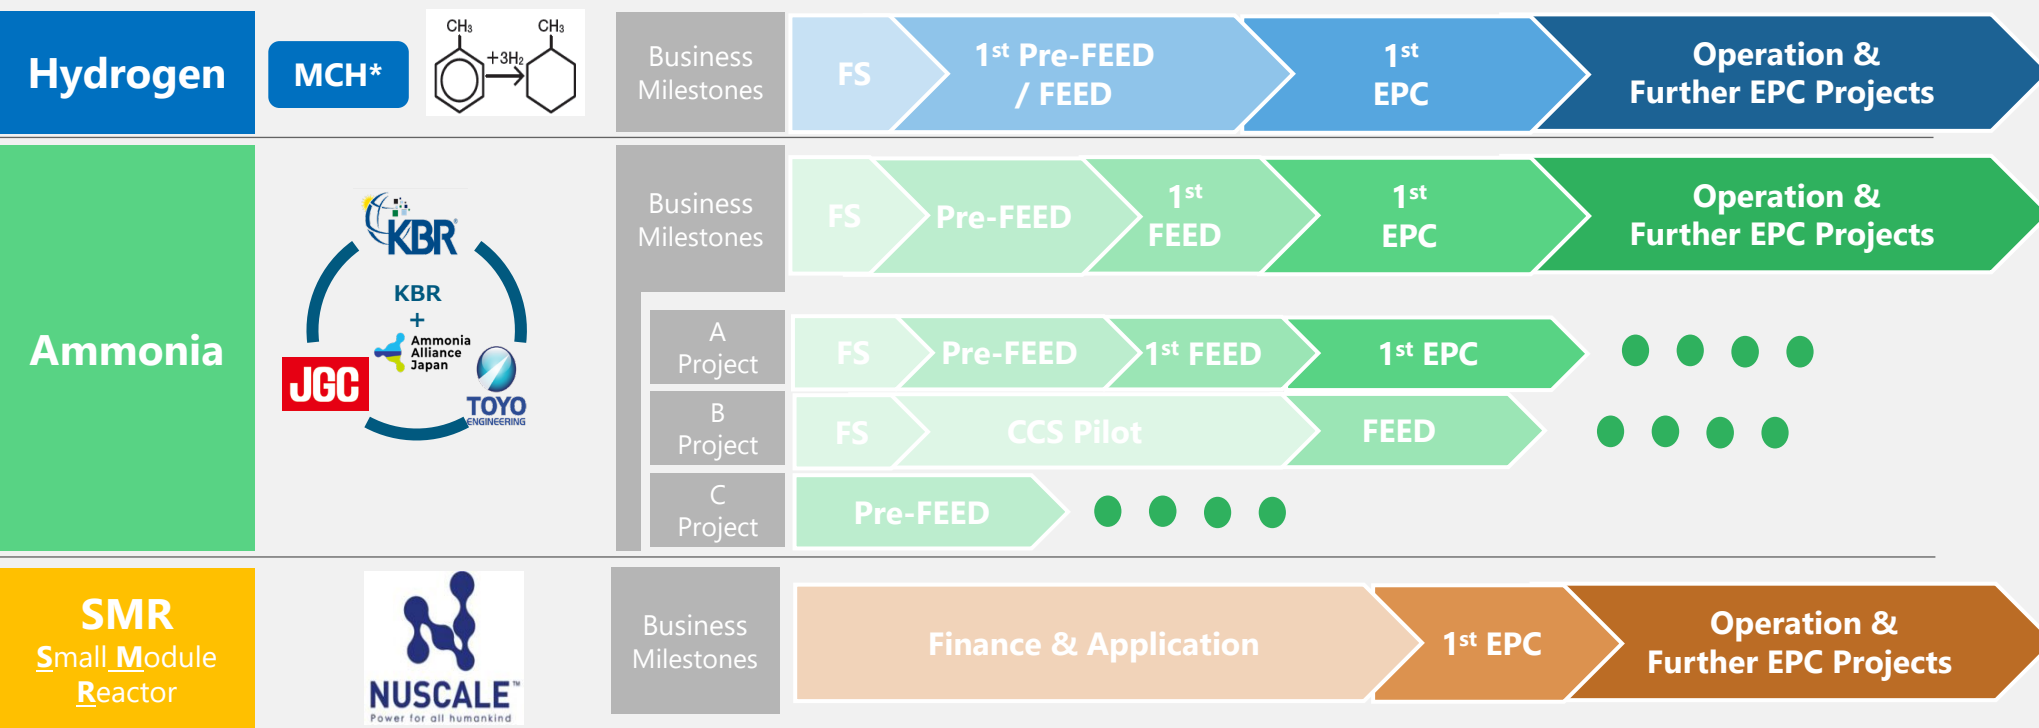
Hydrogen

MCH*

$CH_3$ $+3H_2$ $CH_3$

Business Milestones

FS

1st Pre-FEED / FEED

1st EPC

Operation & Further EPC Projects

Ammonia

KBR

KBR + Ammonia Alliance Japan

JGC

TOYO ENGINEERING

Business Milestones

FS

Pre-FEED

1st FEED

1st EPC

Operation & Further EPC Projects

A Project

FS

Pre-FEED

1st FEED

1st EPC

B Project

FS

CCS Pilot

FEED

C Project

Pre-FEED

SMR
Small Module Reactor

NUSCALE™
Power for all humankind

Business Milestones

Finance & Application

1st EPC

Operation & Further EPC Projects